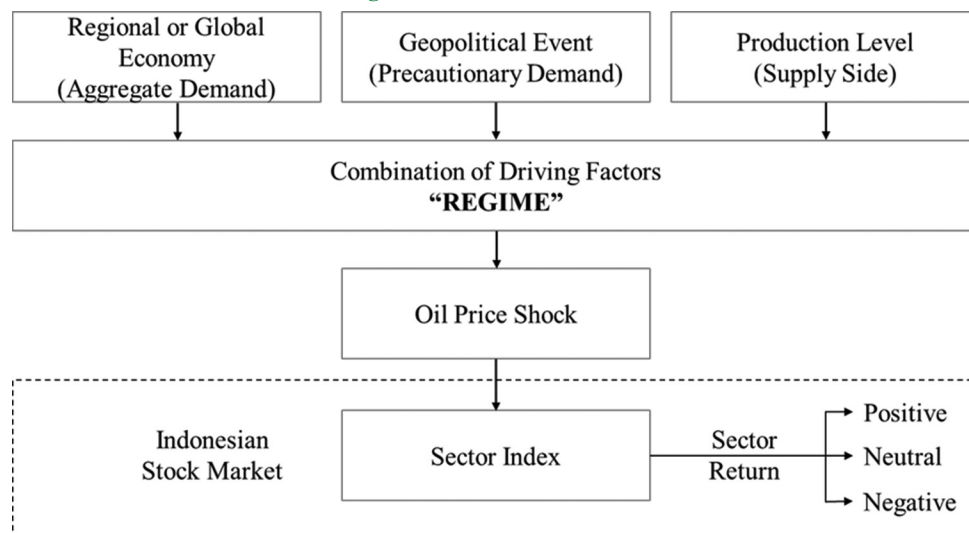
Regional or Global Economy (Aggregate Demand)

Geopolitical Event (Precautionary Demand)

Production Level (Supply Side)

Combination of Driving Factors
**"REGIME"**

Oil Price Shock

Indonesian Stock Market

Sector Index

Sector Return

Positive

Neutral

Negative